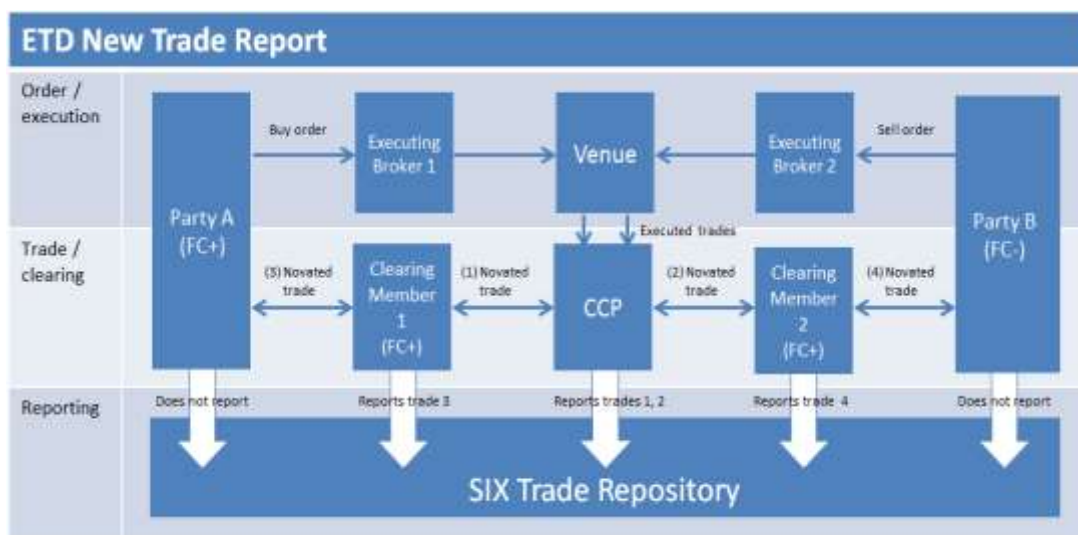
ETD New Trade Report

Order / execution

Trade / clearing

Reporting

Party A (FC+)

Buy order

Executing Broker 1

Venue

Executing Broker 2

Sell order

Party B (FC-)

Executed trades

(3) Novated trade

Clearing Member 1 (FC+)

(1) Novated trade

CCP

(2) Novated trade

Clearing Member 2 (FC+)

(4) Novated trade

Does not report

Reports trade 3

Reports trades 1, 2

Reports trade 4

Does not report

SIX Trade Repository